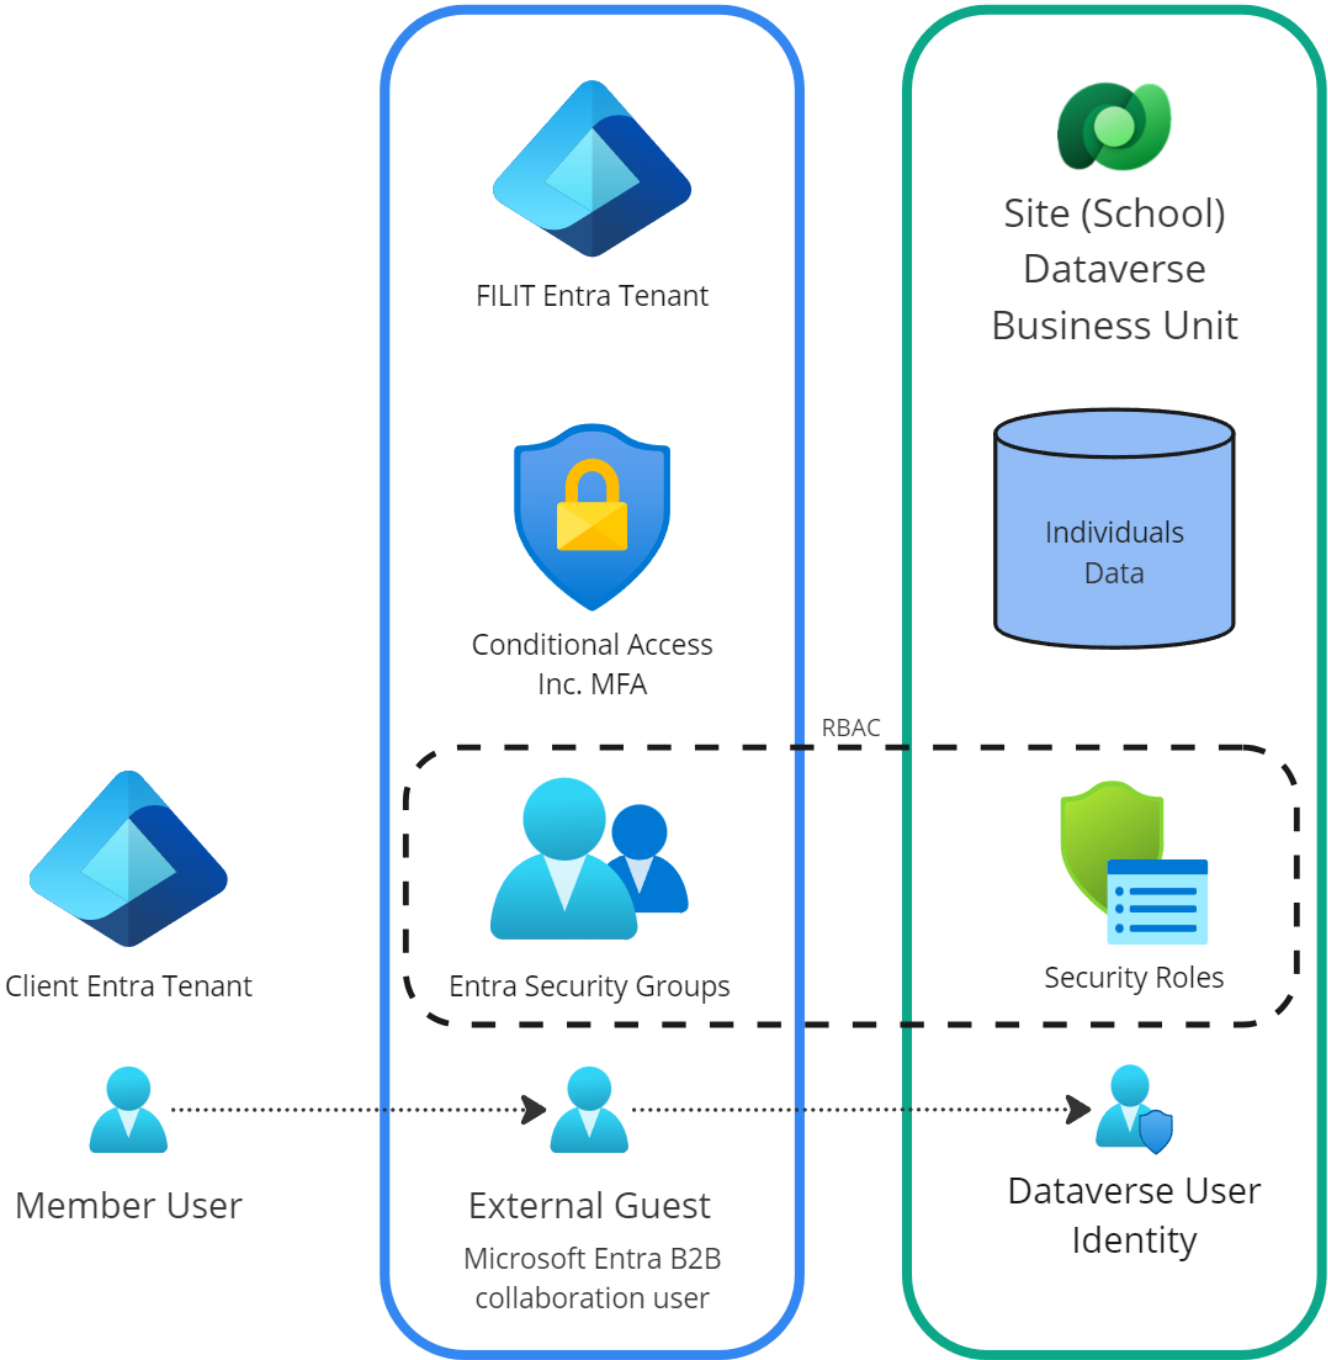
FILIT Entra Tenant

Site (School) Dataverse Business Unit

Individuals Data

Conditional Access Inc. MFA

RBAC

Client Entra Tenant

Entra Security Groups

Security Roles

Member User

External Guest

Microsoft Entra B2B collaboration user

Dataverse User Identity